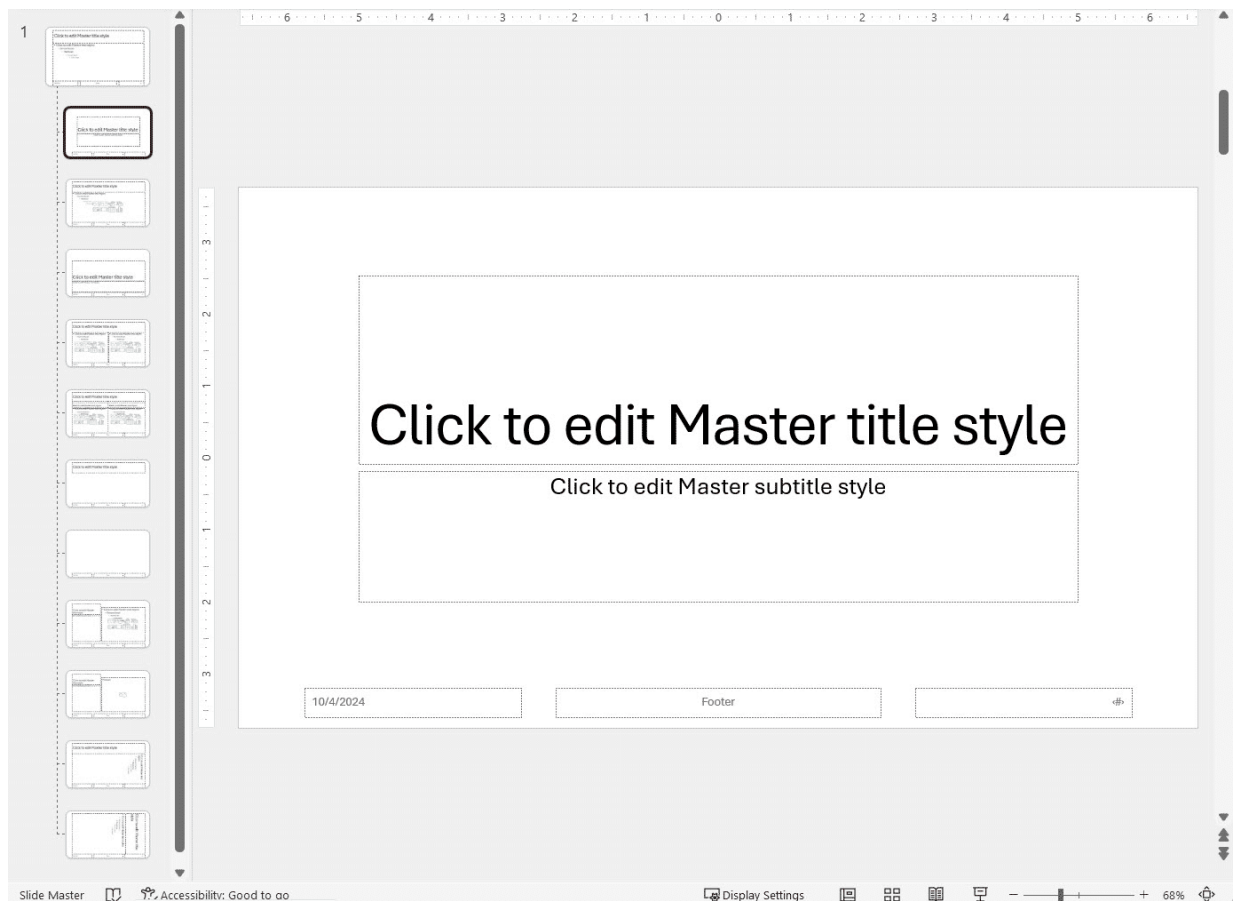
1

6 5 4 3 2 1 0 1 2 3 4 5 6

3 2 1 0 1 2 3

Click to edit Master title style

Click to edit Master subtitle style

10/4/2024

Footer

‹#›

Slide Master

Accessibility: Good to go

Display Settings

68%